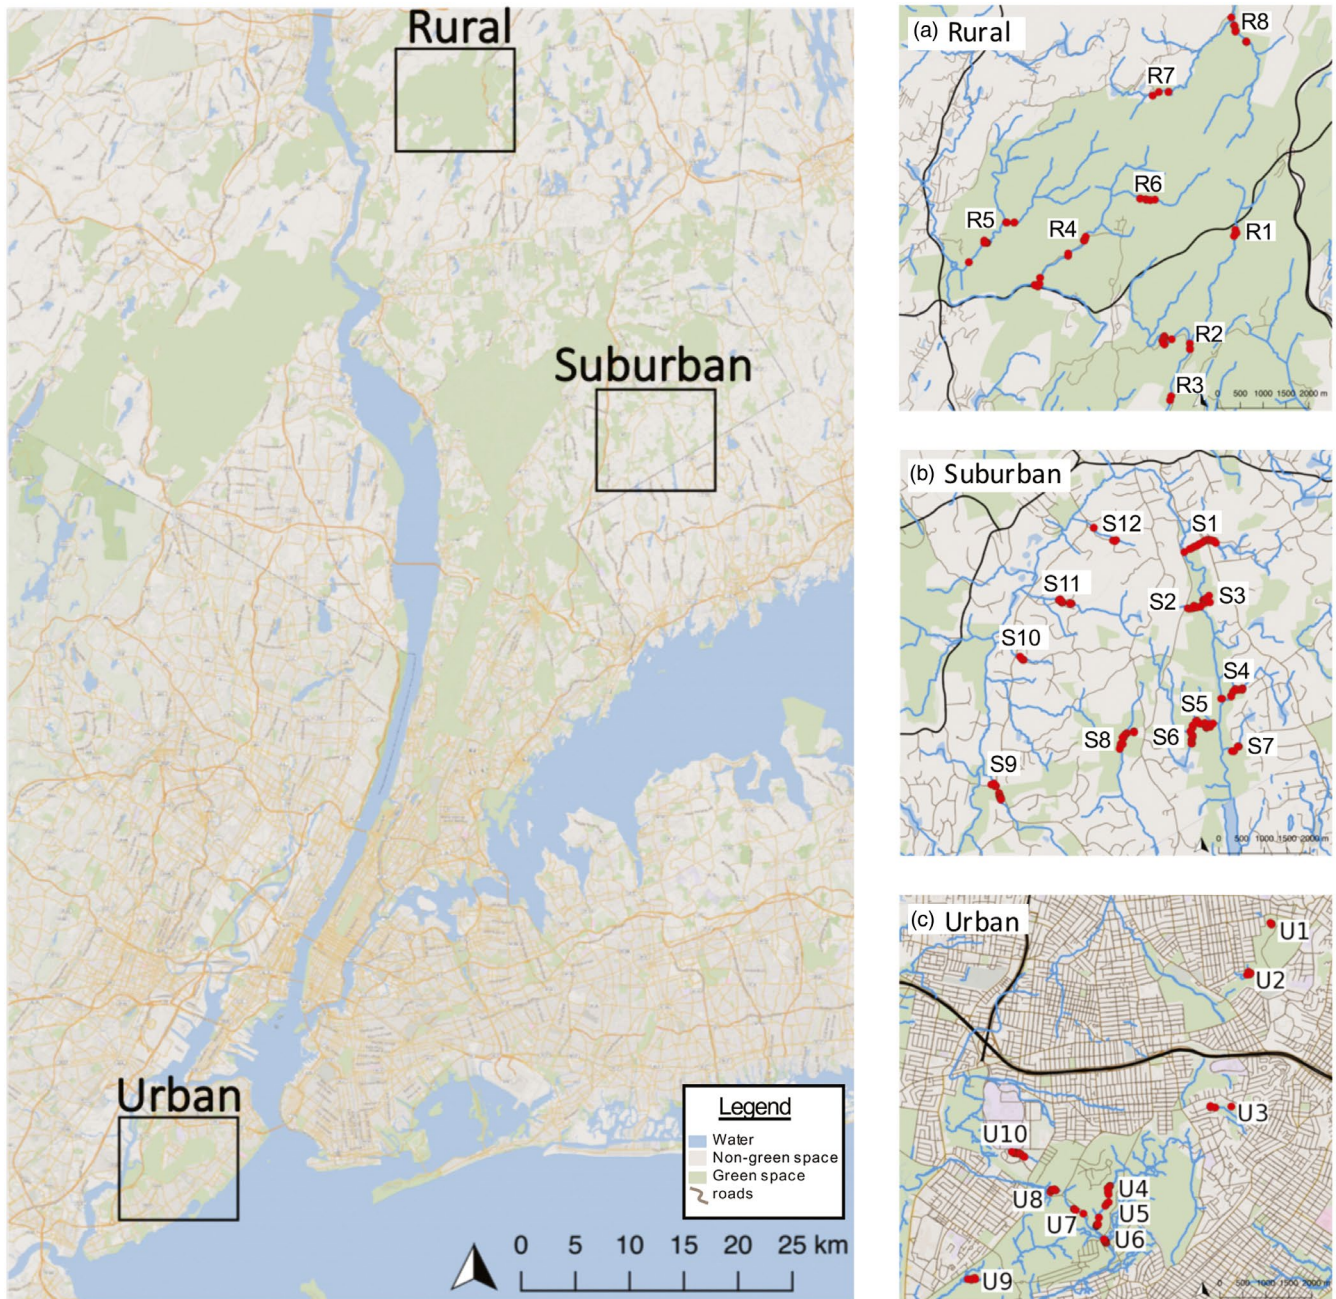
Rural

Suburban

Urban

Legend
Water
Non-green space
Green space
roads

0 5 10 15 20 25 km

(a) Rural
R8
R7
R6
R5
R4
R1
R2
R3
0 500 1000 1500 2000 m

(b) Suburban
S12
S1
S11
S2
S3
S10
S4
S5
S8
S6
S7
S9
0 500 1000 1500 2000 m

(c) Urban
U1
U2
U3
U10
U4
U8
U5
U7
U6
U9
0 500 1000 1500 2000 m